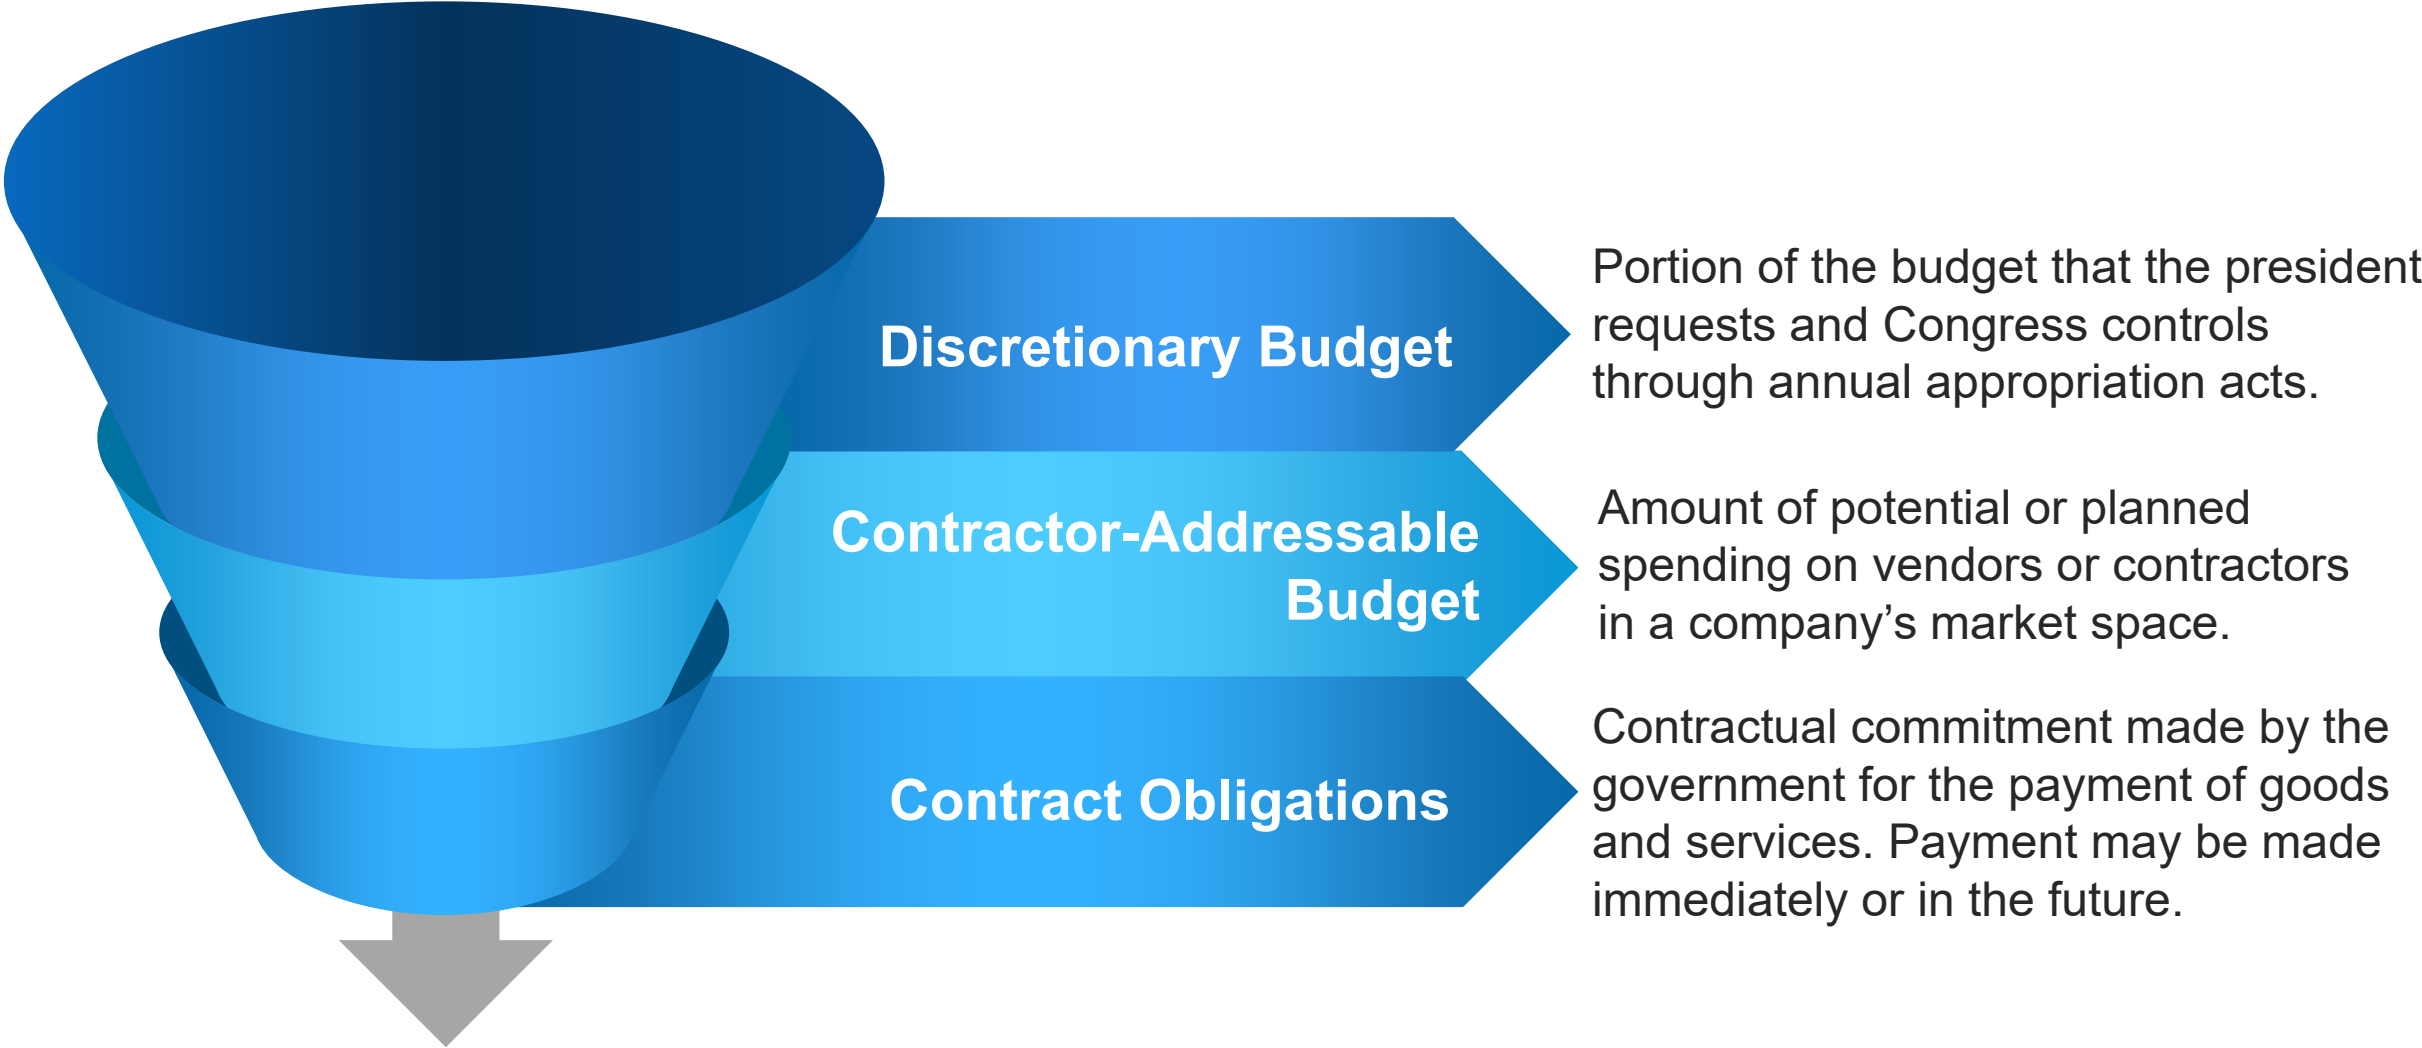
Discretionary Budget

Portion of the budget that the president requests and Congress controls through annual appropriation acts.

Contractor-Addressable Budget

Amount of potential or planned spending on vendors or contractors in a company’s market space.

Contract Obligations

Contractual commitment made by the government for the payment of goods and services. Payment may be made immediately or in the future.